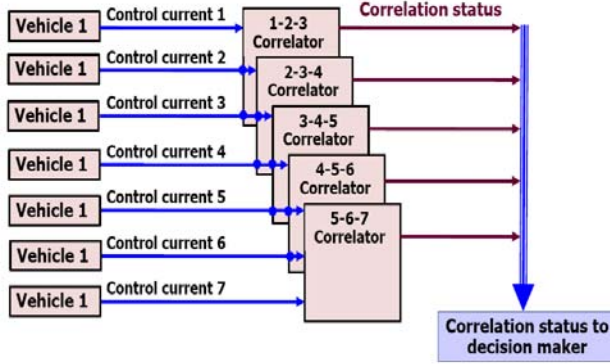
Vehicle 1
Control current 1
Vehicle 1
Control current 2
Vehicle 1
Control current 3
Vehicle 1
Control current 4
Vehicle 1
Control current 5
Vehicle 1
Control current 6
Vehicle 1
Control current 7

1-2-3 Correlator
2-3-4 Correlator
3-4-5 Correlator
4-5-6 Correlator
5-6-7 Correlator

Correlation status

Correlation status to decision maker